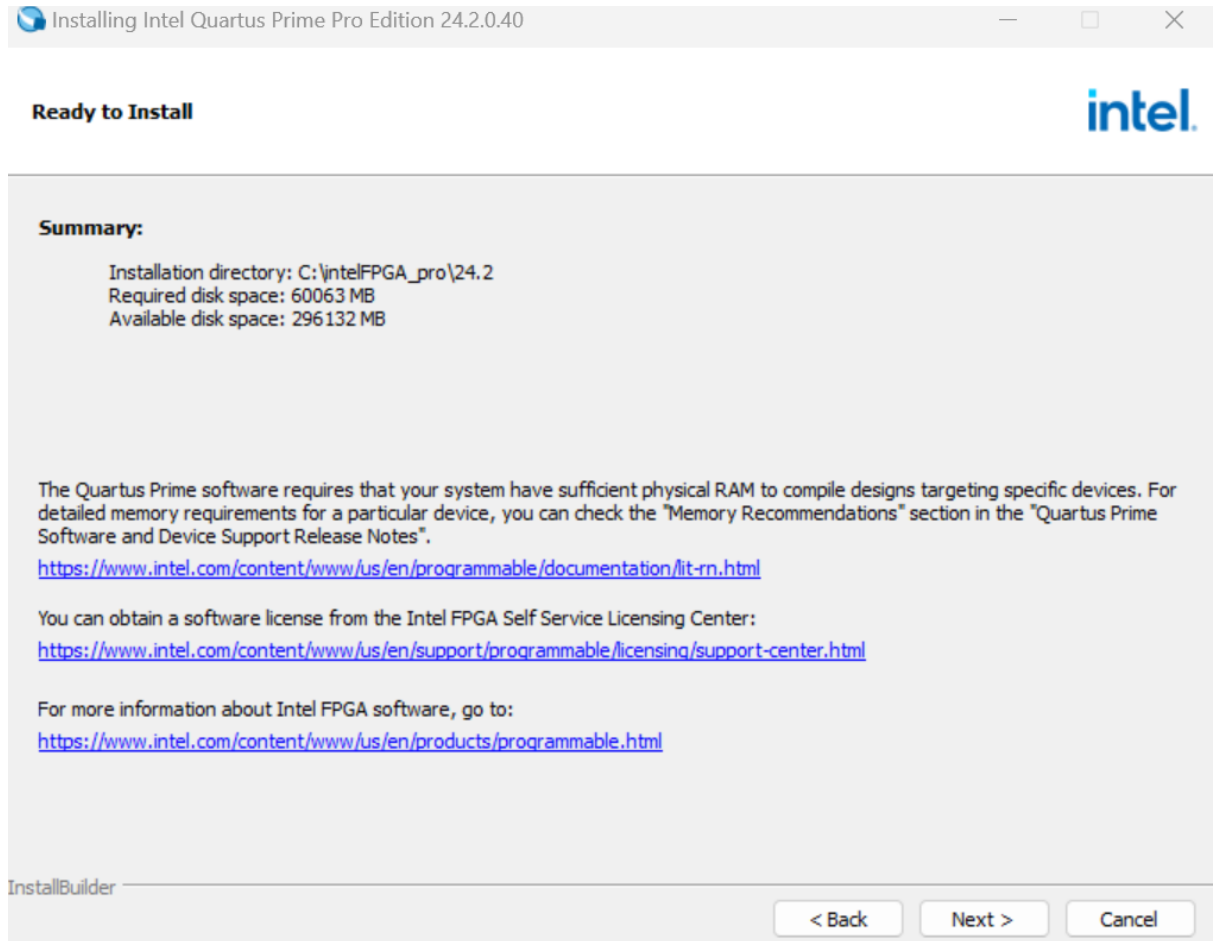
Installing Intel Quartus Prime Pro Edition 24.2.0.40

Ready to Install

intel.

Summary:

Installation directory: C:\intelFPGA_pro\24.2
Required disk space: 60063 MB
Available disk space: 296132 MB

The Quartus Prime software requires that your system have sufficient physical RAM to compile designs targeting specific devices. For detailed memory requirements for a particular device, you can check the "Memory Recommendations" section in the "Quartus Prime Software and Device Support Release Notes".

https://www.intel.com/content/www/us/en/programmable/documentation/lit-rn.html

You can obtain a software license from the Intel FPGA Self Service Licensing Center:

https://www.intel.com/content/www/us/en/support/programmable/licensing/support-center.html

For more information about Intel FPGA software, go to:

https://www.intel.com/content/www/us/en/products/programmable.html

InstallBuilder

< Back    Next >    Cancel